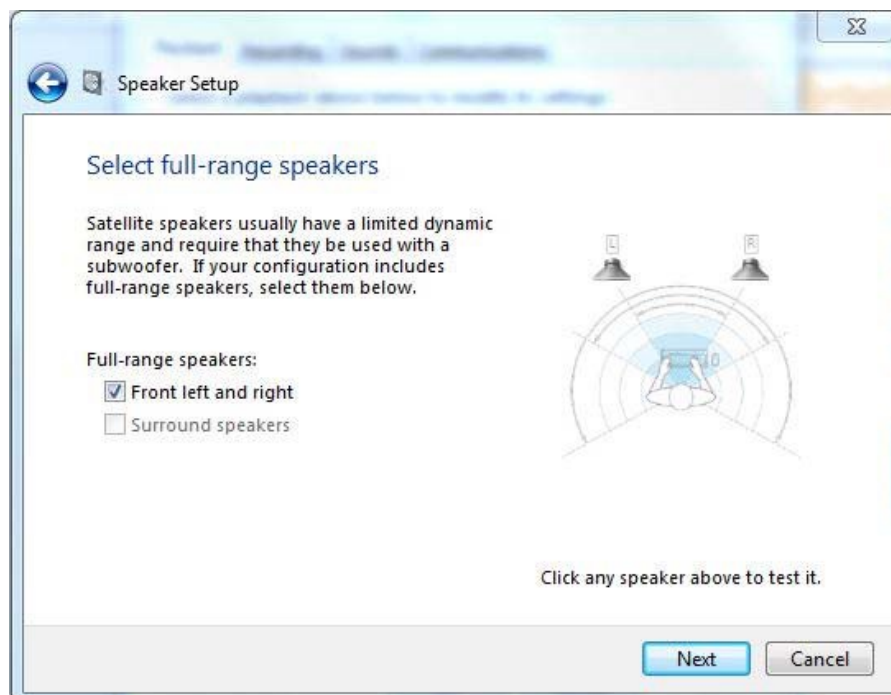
Speaker Setup

Select full-range speakers

Satellite speakers usually have a limited dynamic range and require that they be used with a subwoofer. If your configuration includes full-range speakers, select them below.

Full-range speakers:

Front left and right

Surround speakers

L

R

Click any speaker above to test it.

Next

Cancel